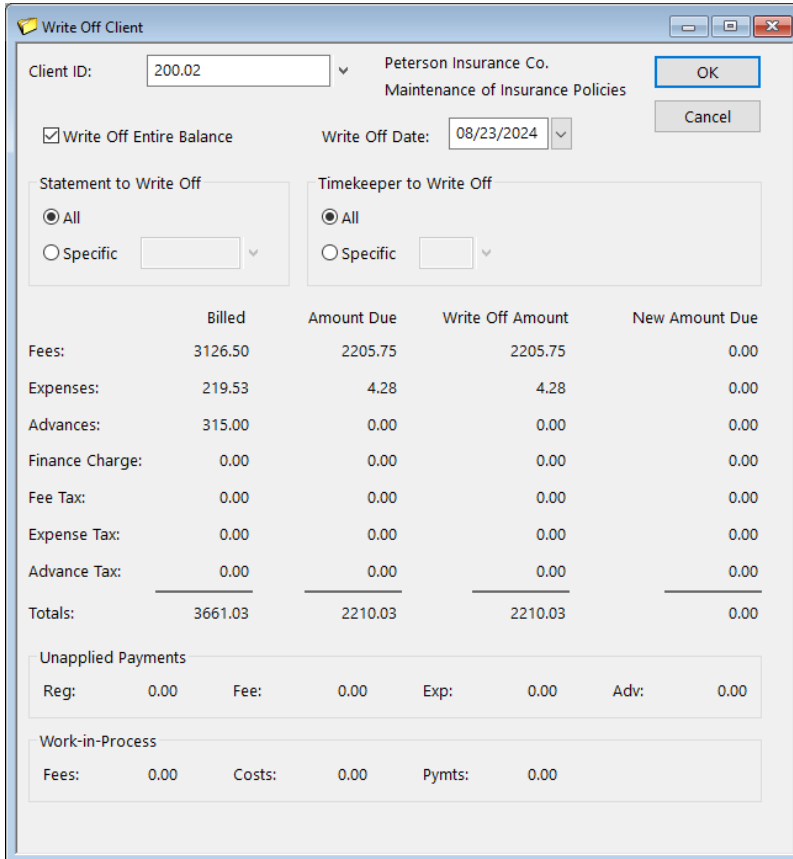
Write Off Client

Client ID: 200.02

Peterson Insurance Co.
Maintenance of Insurance Policies

OK

Cancel

Write Off Entire Balance

Write Off Date: 08/23/2024

Statement to Write Off
All
Specific

Timekeeper to Write Off
All
Specific

| | Billed | Amount Due | Write Off Amount | New Amount Due |
|---|---|---|---|---|
| Fees: | 3126.50 | 2205.75 | 2205.75 | 0.00 |
| Expenses: | 219.53 | 4.28 | 4.28 | 0.00 |
| Advances: | 315.00 | 0.00 | 0.00 | 0.00 |
| Finance Charge: | 0.00 | 0.00 | 0.00 | 0.00 |
| Fee Tax: | 0.00 | 0.00 | 0.00 | 0.00 |
| Expense Tax: | 0.00 | 0.00 | 0.00 | 0.00 |
| Advance Tax: | 0.00 | 0.00 | 0.00 | 0.00 |
| Totals: | 3661.03 | 2210.03 | 2210.03 | 0.00 |

Unapplied Payments
Reg: 0.00 Fee: 0.00 Exp: 0.00 Adv: 0.00

Work-in-Process
Fees: 0.00 Costs: 0.00 Pymts: 0.00